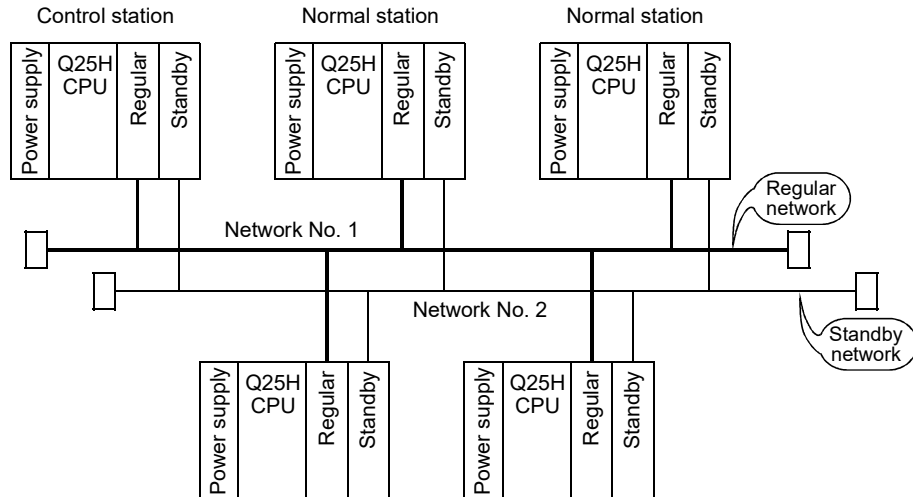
Control station

Power supply
Q25H CPU
Regular
Standby

Normal station

Power supply
Q25H CPU
Regular
Standby

Normal station

Power supply
Q25H CPU
Regular
Standby

Regular network

Network No. 1

Network No. 2

Standby network

Power supply
Q25H CPU
Regular
Standby

Power supply
Q25H CPU
Regular
Standby